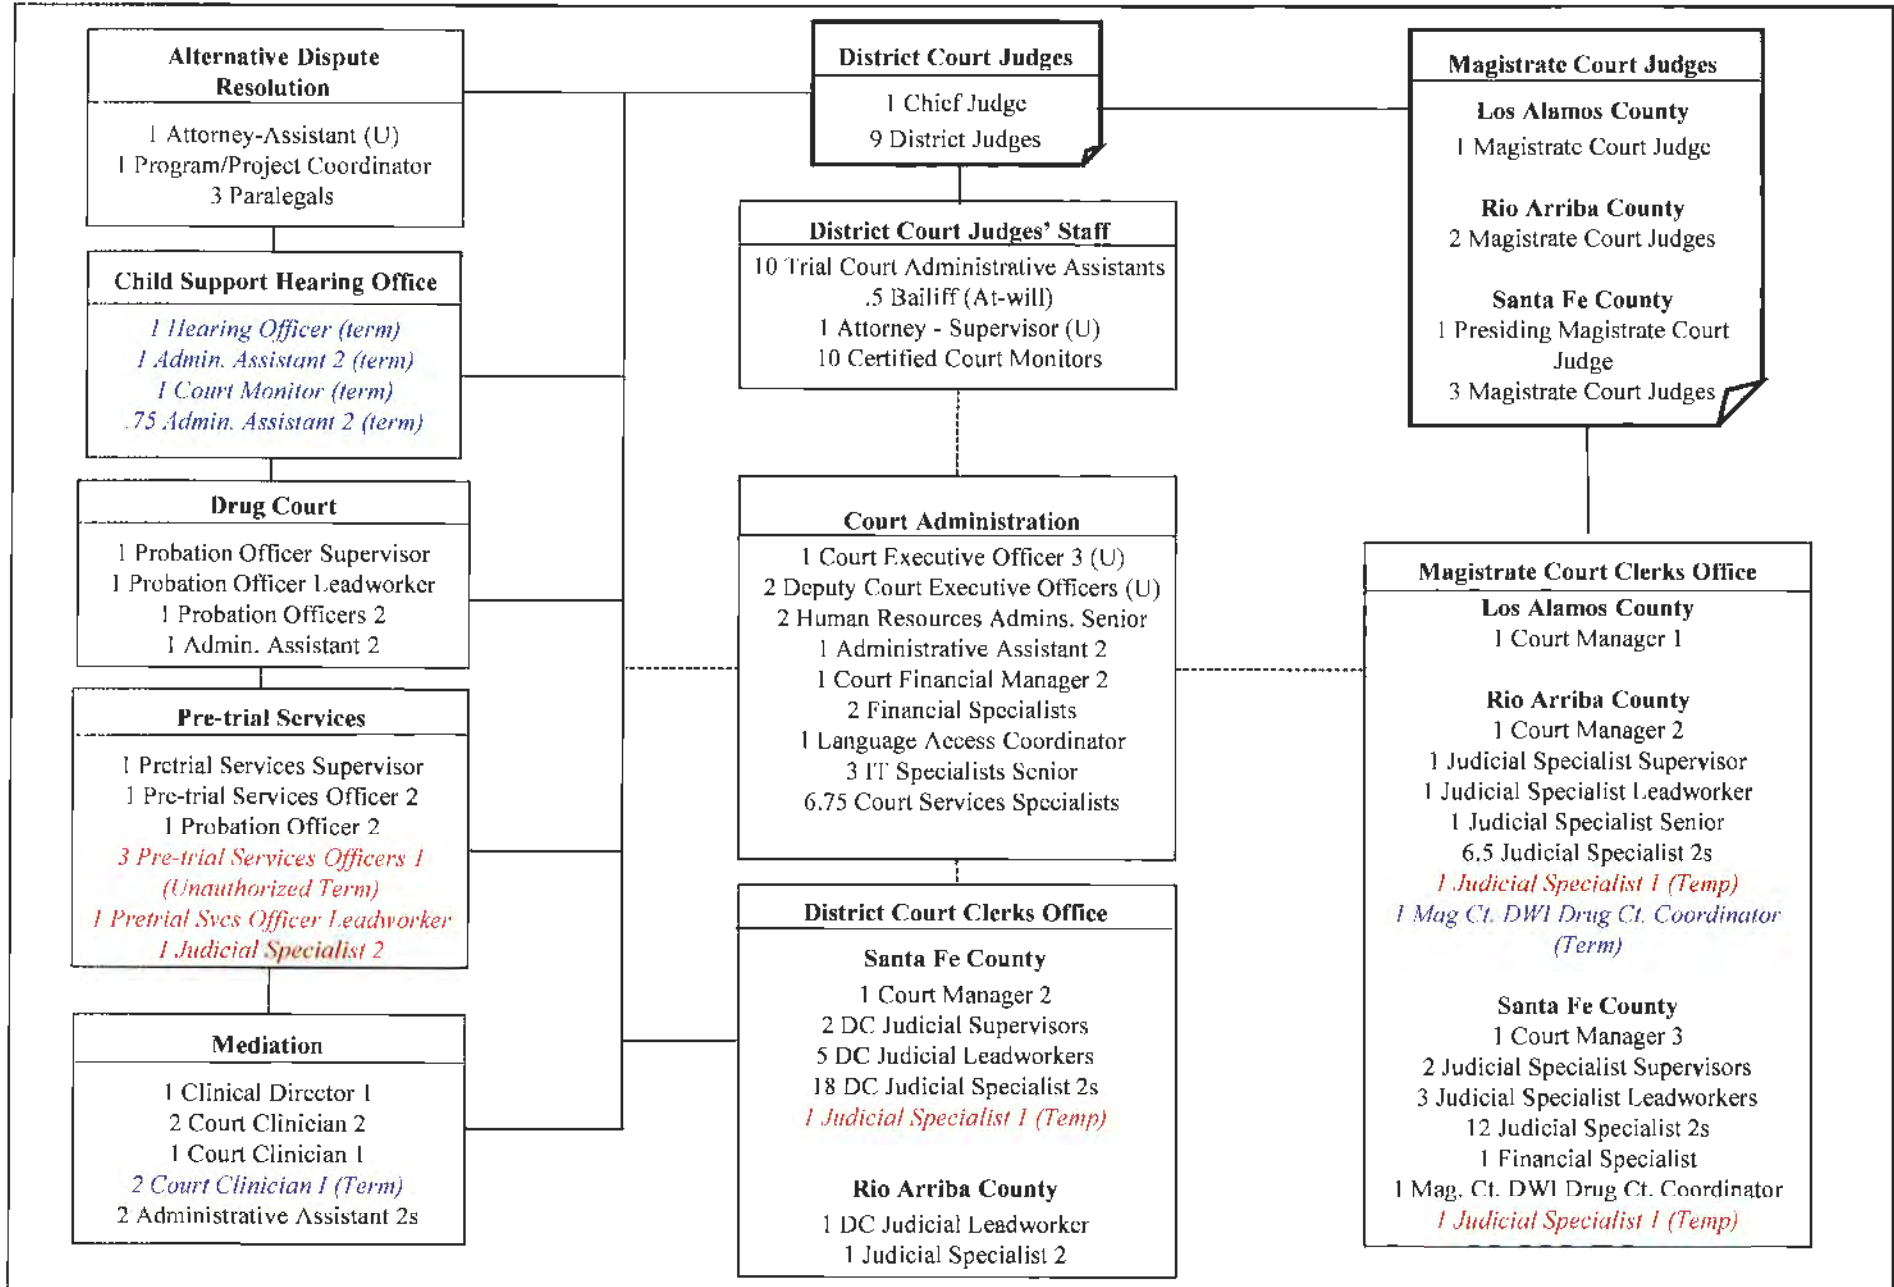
Alternative Dispute Resolution
1 Attorney-Assistant (U)
1 Program/Project Coordinator
3 Paralegals

Child Support Hearing Office
1 Hearing Officer (term)
1 Admin. Assistant 2 (term)
1 Court Monitor (term)
.75 Admin. Assistant 2 (term)

Drug Court
1 Probation Officer Supervisor
1 Probation Officer Leadworker
1 Probation Officers 2
1 Admin. Assistant 2

Pre-trial Services
1 Pretrial Services Supervisor
1 Pre-trial Services Officer 2
1 Probation Officer 2
3 Pre-trial Services Officers 1 (Unauthorized Term)
1 Pretrial Svcs Officer Leadworker
1 Judicial Specialist 2

Mediation
1 Clinical Director 1
2 Court Clinician 2
1 Court Clinician 1
2 Court Clinician 1 (Term)
2 Administrative Assistant 2s

District Court Judges
1 Chief Judge
9 District Judges

District Court Judges' Staff
10 Trial Court Administrative Assistants
.5 Bailiff (At-will)
1 Attorney - Supervisor (U)
10 Certified Court Monitors

Court Administration
1 Court Executive Officer 3 (U)
2 Deputy Court Executive Officers (U)
2 Human Resources Admins. Senior
1 Administrative Assistant 2
1 Court Financial Manager 2
2 Financial Specialists
1 Language Access Coordinator
3 IT Specialists Senior
6.75 Court Services Specialists

District Court Clerks Office
Santa Fe County
1 Court Manager 2
2 DC Judicial Supervisors
5 DC Judicial Leadworkers
18 DC Judicial Specialist 2s
1 Judicial Specialist 1 (Temp)

Rio Arriba County
1 DC Judicial Leadworker
1 Judicial Specialist 2

Magistrate Court Judges
Los Alamos County
1 Magistrate Court Judge

Rio Arriba County
2 Magistrate Court Judges

Santa Fe County
1 Presiding Magistrate Court Judge
3 Magistrate Court Judges

Magistrate Court Clerks Office
Los Alamos County
1 Court Manager 1

Rio Arriba County
1 Court Manager 2
1 Judicial Specialist Supervisor
1 Judicial Specialist Leadworker
1 Judicial Specialist Senior
6.5 Judicial Specialist 2s
1 Judicial Specialist 1 (Temp)
1 Mag Ct. DWI Drug Ct. Coordinator (Term)

Santa Fe County
1 Court Manager 3
2 Judicial Specialist Supervisors
3 Judicial Specialist Leadworkers
12 Judicial Specialist 2s
1 Financial Specialist
1 Mag. Ct. DWI Drug Ct. Coordinator
1 Judicial Specialist 1 (Temp)